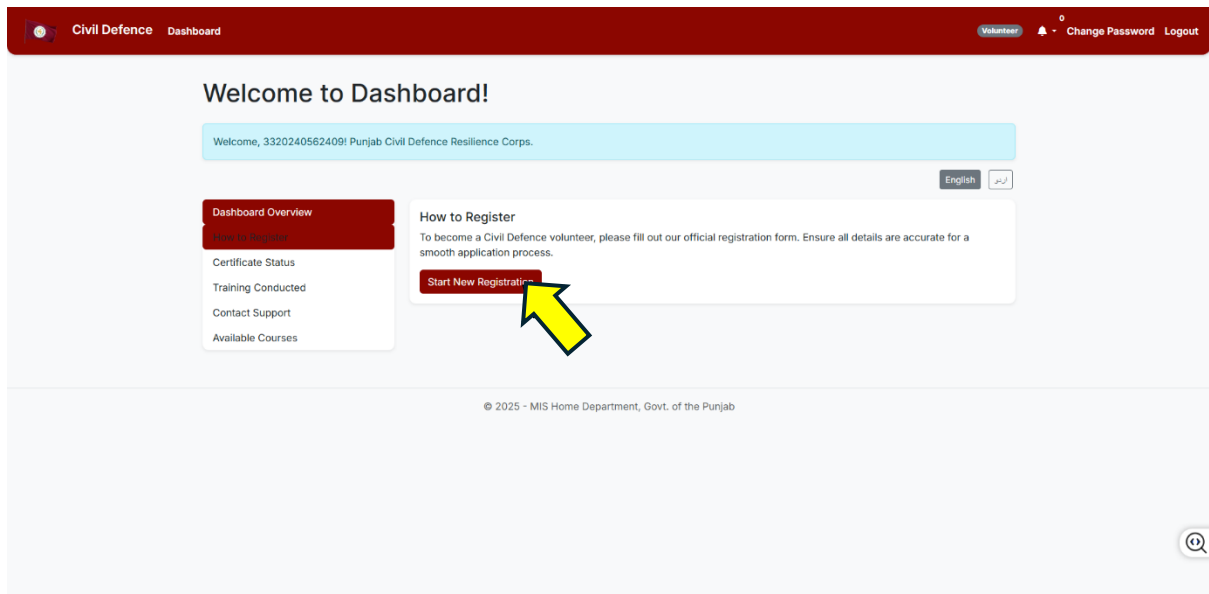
Civil Defence Dashboard

Volunteer 0 Change Password Logout

Welcome to Dashboard!

Welcome, 3320240562409! Punjab Civil Defence Resilience Corps.

English اردو

Dashboard Overview
How to Register
Certificate Status
Training Conducted
Contact Support
Available Courses

How to Register

To become a Civil Defence volunteer, please fill out our official registration form. Ensure all details are accurate for a smooth application process.

Start New Registration

© 2025 - MIS Home Department, Govt. of the Punjab